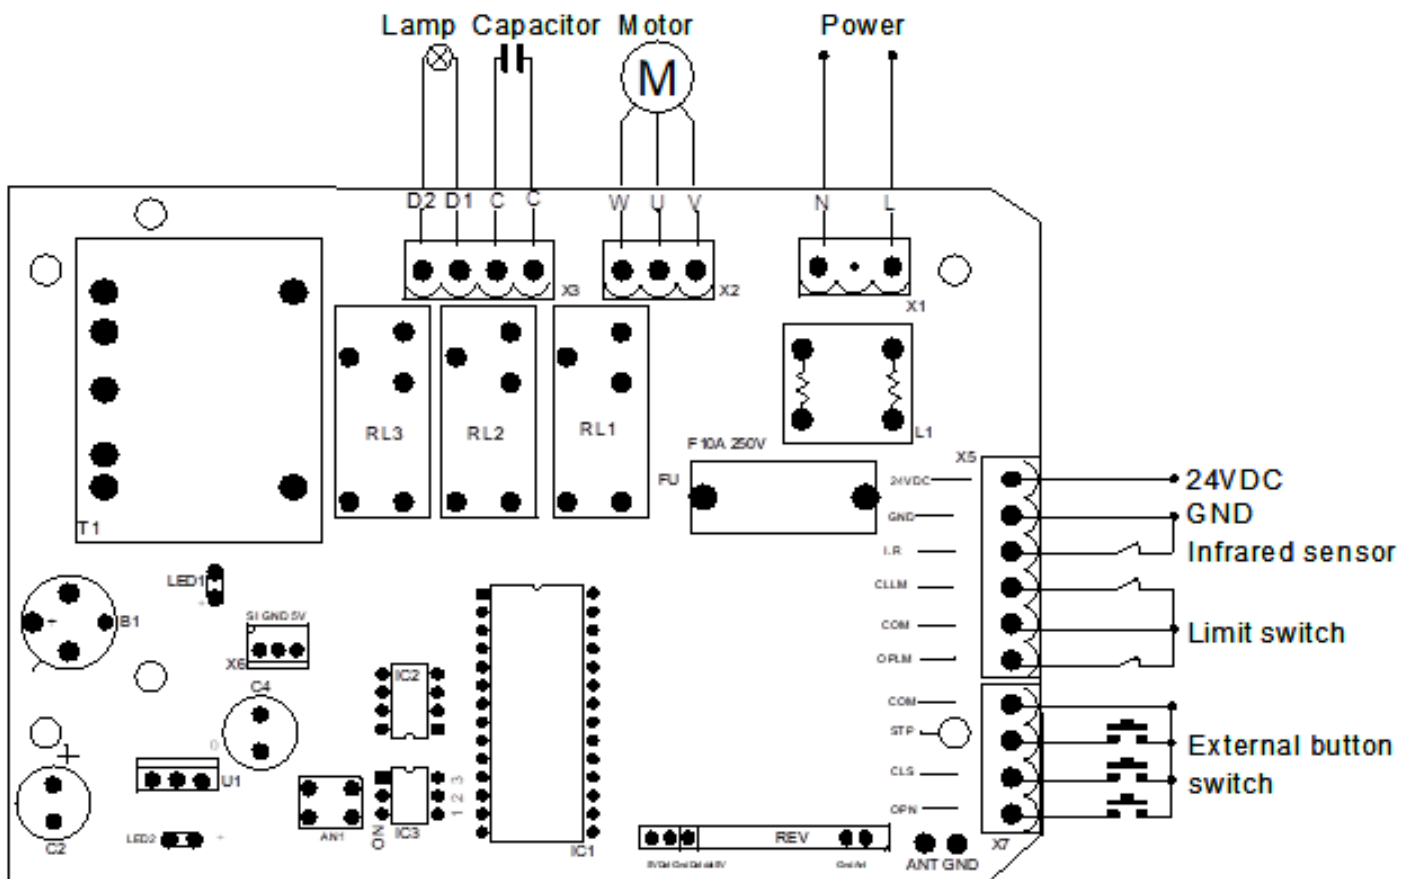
Lamp Capacitor Motor Power

M

D2 D1 C C W U V N L

X3 X2 X1

RL3 RL2 RL1

L1

F 10A 250V

FU

X5

24VDC

GND

I.R

CLLM

COM

OPLM

24VDC

GND

Infrared sensor

Limit switch

T1

LED1

B1

SI GND 5V

X6

C4

IC2

COM

STP

CLS

OPN

External button switch

U1

C2

LED2

AN1

ON

IC3

1 2 3

IC1

REV

ANT GND

X7